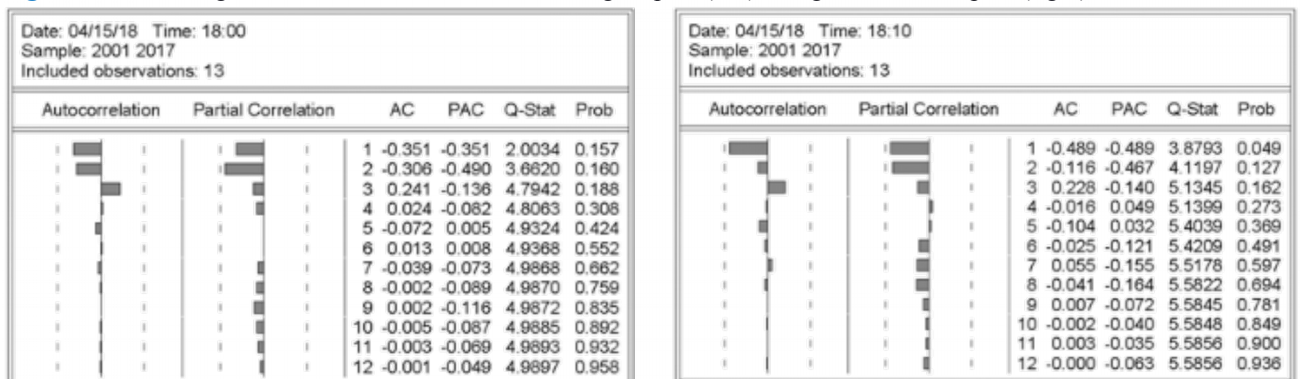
Date: 04/15/18 Time: 18:00
Sample: 2001 2017
Included observations: 13

| | Autocorrelation | Partial Correlation | AC | PAC | Q-Stat | Prob |
|---|---|---|---|---|---|---|
| 1 | | | -0.351 | -0.351 | 2.0034 | 0.157 |
| 2 | | | -0.306 | -0.490 | 3.6620 | 0.160 |
| 3 | | | 0.241 | -0.136 | 4.7942 | 0.188 |
| 4 | | | 0.024 | -0.082 | 4.8063 | 0.308 |
| 5 | | | -0.072 | 0.005 | 4.9324 | 0.424 |
| 6 | | | 0.013 | 0.008 | 4.9368 | 0.552 |
| 7 | | | -0.039 | -0.073 | 4.9868 | 0.662 |
| 8 | | | -0.002 | -0.089 | 4.9870 | 0.759 |
| 9 | | | 0.002 | -0.116 | 4.9872 | 0.835 |
| 10 | | | -0.005 | -0.087 | 4.9885 | 0.892 |
| 11 | | | -0.003 | -0.069 | 4.9893 | 0.932 |
| 12 | | | -0.001 | -0.049 | 4.9897 | 0.958 |

Date: 04/15/18 Time: 18:10
Sample: 2001 2017
Included observations: 13

| | Autocorrelation | Partial Correlation | AC | PAC | Q-Stat | Prob |
|---|---|---|---|---|---|---|
| 1 | | | -0.489 | -0.489 | 3.8793 | 0.049 |
| 2 | | | -0.116 | -0.467 | 4.1197 | 0.127 |
| 3 | | | 0.228 | -0.140 | 5.1345 | 0.162 |
| 4 | | | -0.016 | 0.049 | 5.1399 | 0.273 |
| 5 | | | -0.104 | 0.032 | 5.4039 | 0.369 |
| 6 | | | -0.025 | -0.121 | 5.4209 | 0.491 |
| 7 | | | 0.055 | -0.155 | 5.5178 | 0.597 |
| 8 | | | -0.041 | -0.164 | 5.5822 | 0.694 |
| 9 | | | 0.007 | -0.072 | 5.5845 | 0.781 |
| 10 | | | -0.002 | -0.040 | 5.5848 | 0.849 |
| 11 | | | 0.003 | -0.035 | 5.5856 | 0.900 |
| 12 | | | -0.000 | -0.063 | 5.5856 | 0.936 |